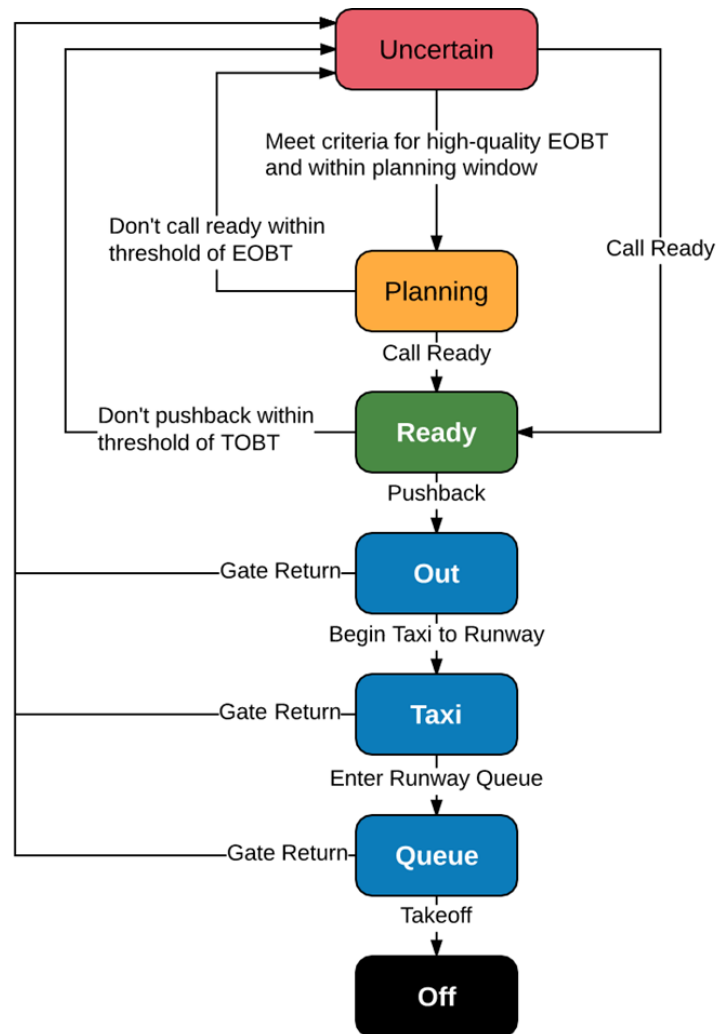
Uncertain

Meet criteria for high-quality EOBT and within planning window

Don't call ready within threshold of EOBT

Call Ready

Planning

Call Ready

Don't pushback within threshold of TOBT

Ready

Pushback

Gate Return

Out

Begin Taxi to Runway

Gate Return

Taxi

Enter Runway Queue

Gate Return

Queue

Takeoff

Off